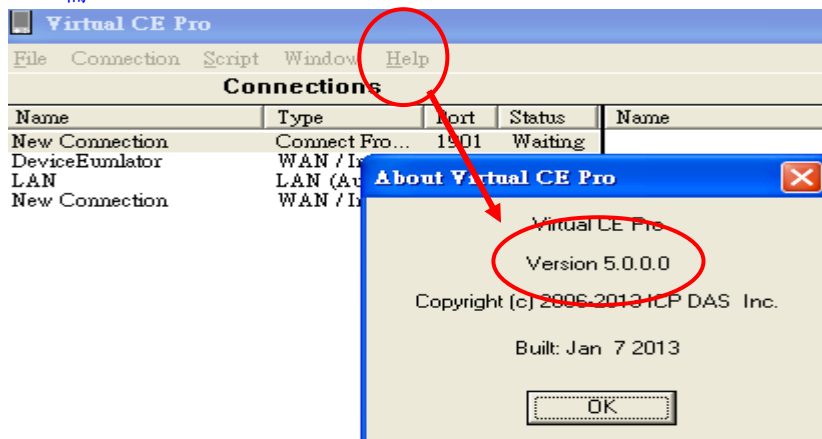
Virtual CE Pro

File Connection Script Window Help

Connections

| Name | Type | Port | Status | Name |
|---|---|---|---|---|
| New Connection | Connect Fro... | 1901 | Waiting | |
| DeviceEumlator | WAN / In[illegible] | | | |
| LAN | LAN (Au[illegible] | | | |
| New Connection | WAN / In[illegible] | | | |

About Virtual CE Pro

Virtual CE Pro

Version 5.0.0.0

Copyright (c) 2006-2013 ICP DAS Inc.

Built: Jan 7 2013

OK